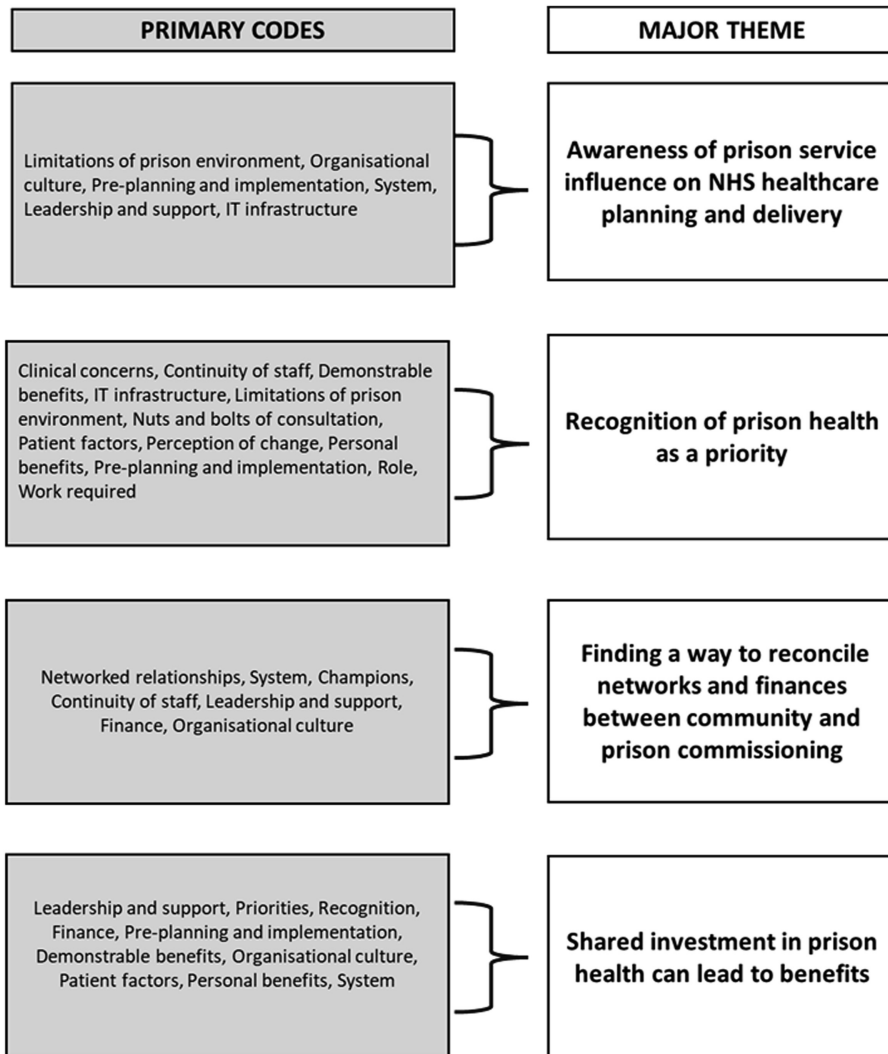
PRIMARY CODES

MAJOR THEME

Limitations of prison environment, Organisational culture, Pre-planning and implementation, System, Leadership and support, IT infrastructure

Awareness of prison service influence on NHS healthcare planning and delivery

Clinical concerns, Continuity of staff, Demonstrable benefits, IT infrastructure, Limitations of prison environment, Nuts and bolts of consultation, Patient factors, Perception of change, Personal benefits, Pre-planning and implementation, Role, Work required

Recognition of prison health as a priority

Networked relationships, System, Champions, Continuity of staff, Leadership and support, Finance, Organisational culture

Finding a way to reconcile networks and finances between community and prison commissioning

Leadership and support, Priorities, Recognition, Finance, Pre-planning and implementation, Demonstrable benefits, Organisational culture, Patient factors, Personal benefits, System

Shared investment in prison health can lead to benefits